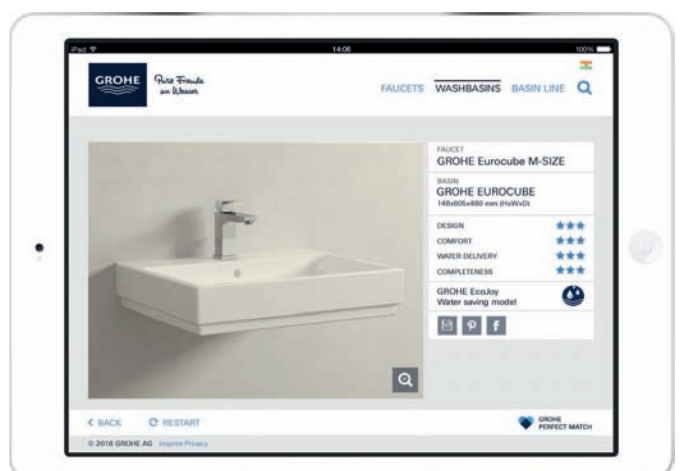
iPad
14:06
100%

GROHE
Pure Freude an Wasser

FAUCETS WASHBASINS BASIN LINE

FAUCET
GROHE Eurocube M-SIZE

BASIN
GROHE EUROCUBE
148x605x480 mm (HxWxD)

DESIGN
COMFORT
WATER DELIVERY
COMPLETENESS

GROHE EcoJoy
Water saving model

< BACK
RESTART

GROHE PERFECT MATCH

© 2016 GROHE AG Imprint Privacy